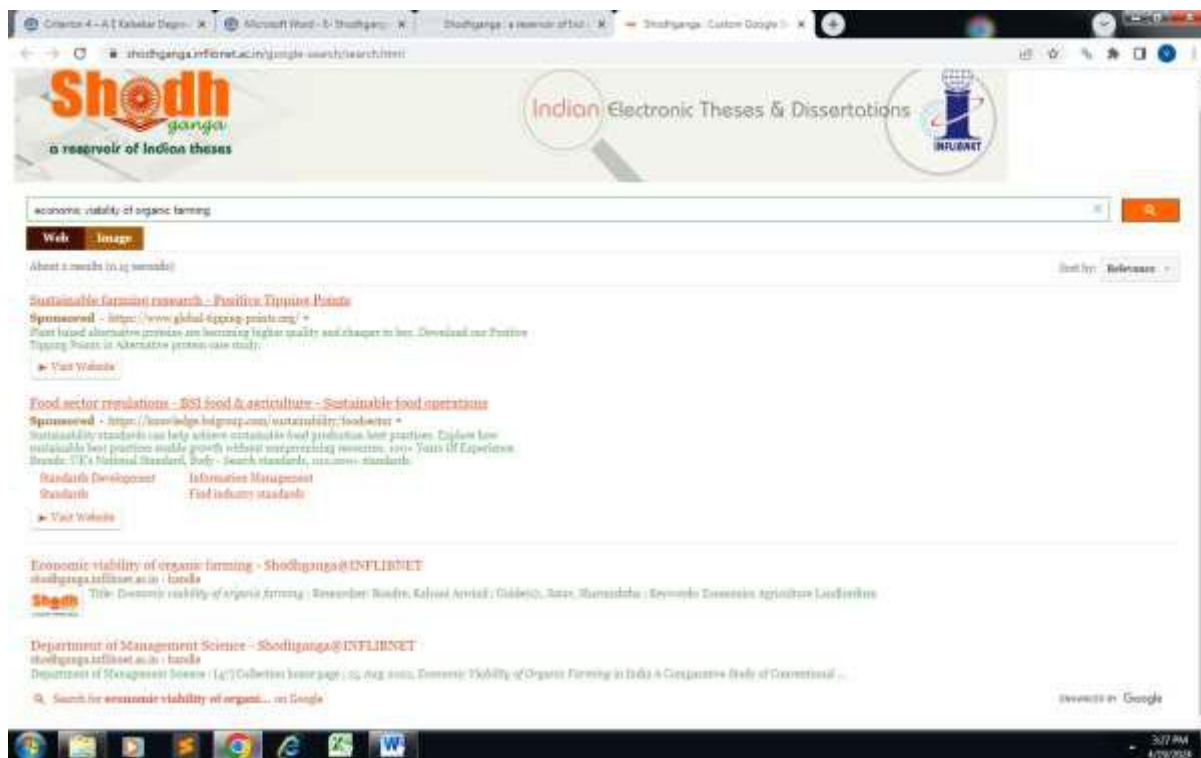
Criterion 4 - A E Kalsekar Degre | Microsoft Word - E- Shodhganga | Shodhganga : a reservoir of Ind | Shodhganga : Custom Google S

shodhganga.inflibnet.ac.in/google-search/search.html

Shodh ganga
a reservoir of Indian theses

Indian Electronic Theses & Dissertations

INFLIBNET

economic viability of organic farming

Web Image

About 2 results (0.15 seconds)

Sort by: Relevance

Sustainable farming research - Positive Tipping Points
Sponsored - https://www.global-tipping-points.org/
Plant based alternative proteins are becoming higher quality and cheaper to buy. Download our Positive Tipping Points in Alternative protein case study.
Visit Website

Food sector regulations - BSI food & agriculture - Sustainable food operations
Sponsored - https://knowledge.bsigroup.com/sustainability/foodsector
Sustainability standards can help achieve sustainable food production best practices. Explore how sustainable best practices enable growth without compromising resources. 100+ Years Of Experience
Brands: UK's National Standard, Body - Search standards, 100,000+ standards
Standards Development Information Management
Standards Find industry standards
Visit Website

Economic viability of organic farming - Shodhganga@INFLIBNET
shodhganga.inflibnet.ac.in › handle
Title: Economic viability of organic farming : Researcher: Bondre, Kalyani Arvind ; Guide(s): Batav, Sharandidha : Keywords: Economics Agriculture Landholding

Department of Management Science - Shodhganga@INFLIBNET
shodhganga.inflibnet.ac.in › handle
Department of Management Science : [14] Collection home page ; 25 Aug 2022, Economic Viability of Organic Farming in India A Comparative Study of Conventional ...

Search for economic viability of organi... on Google

ENHANCED BY Google

3:27 PM
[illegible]